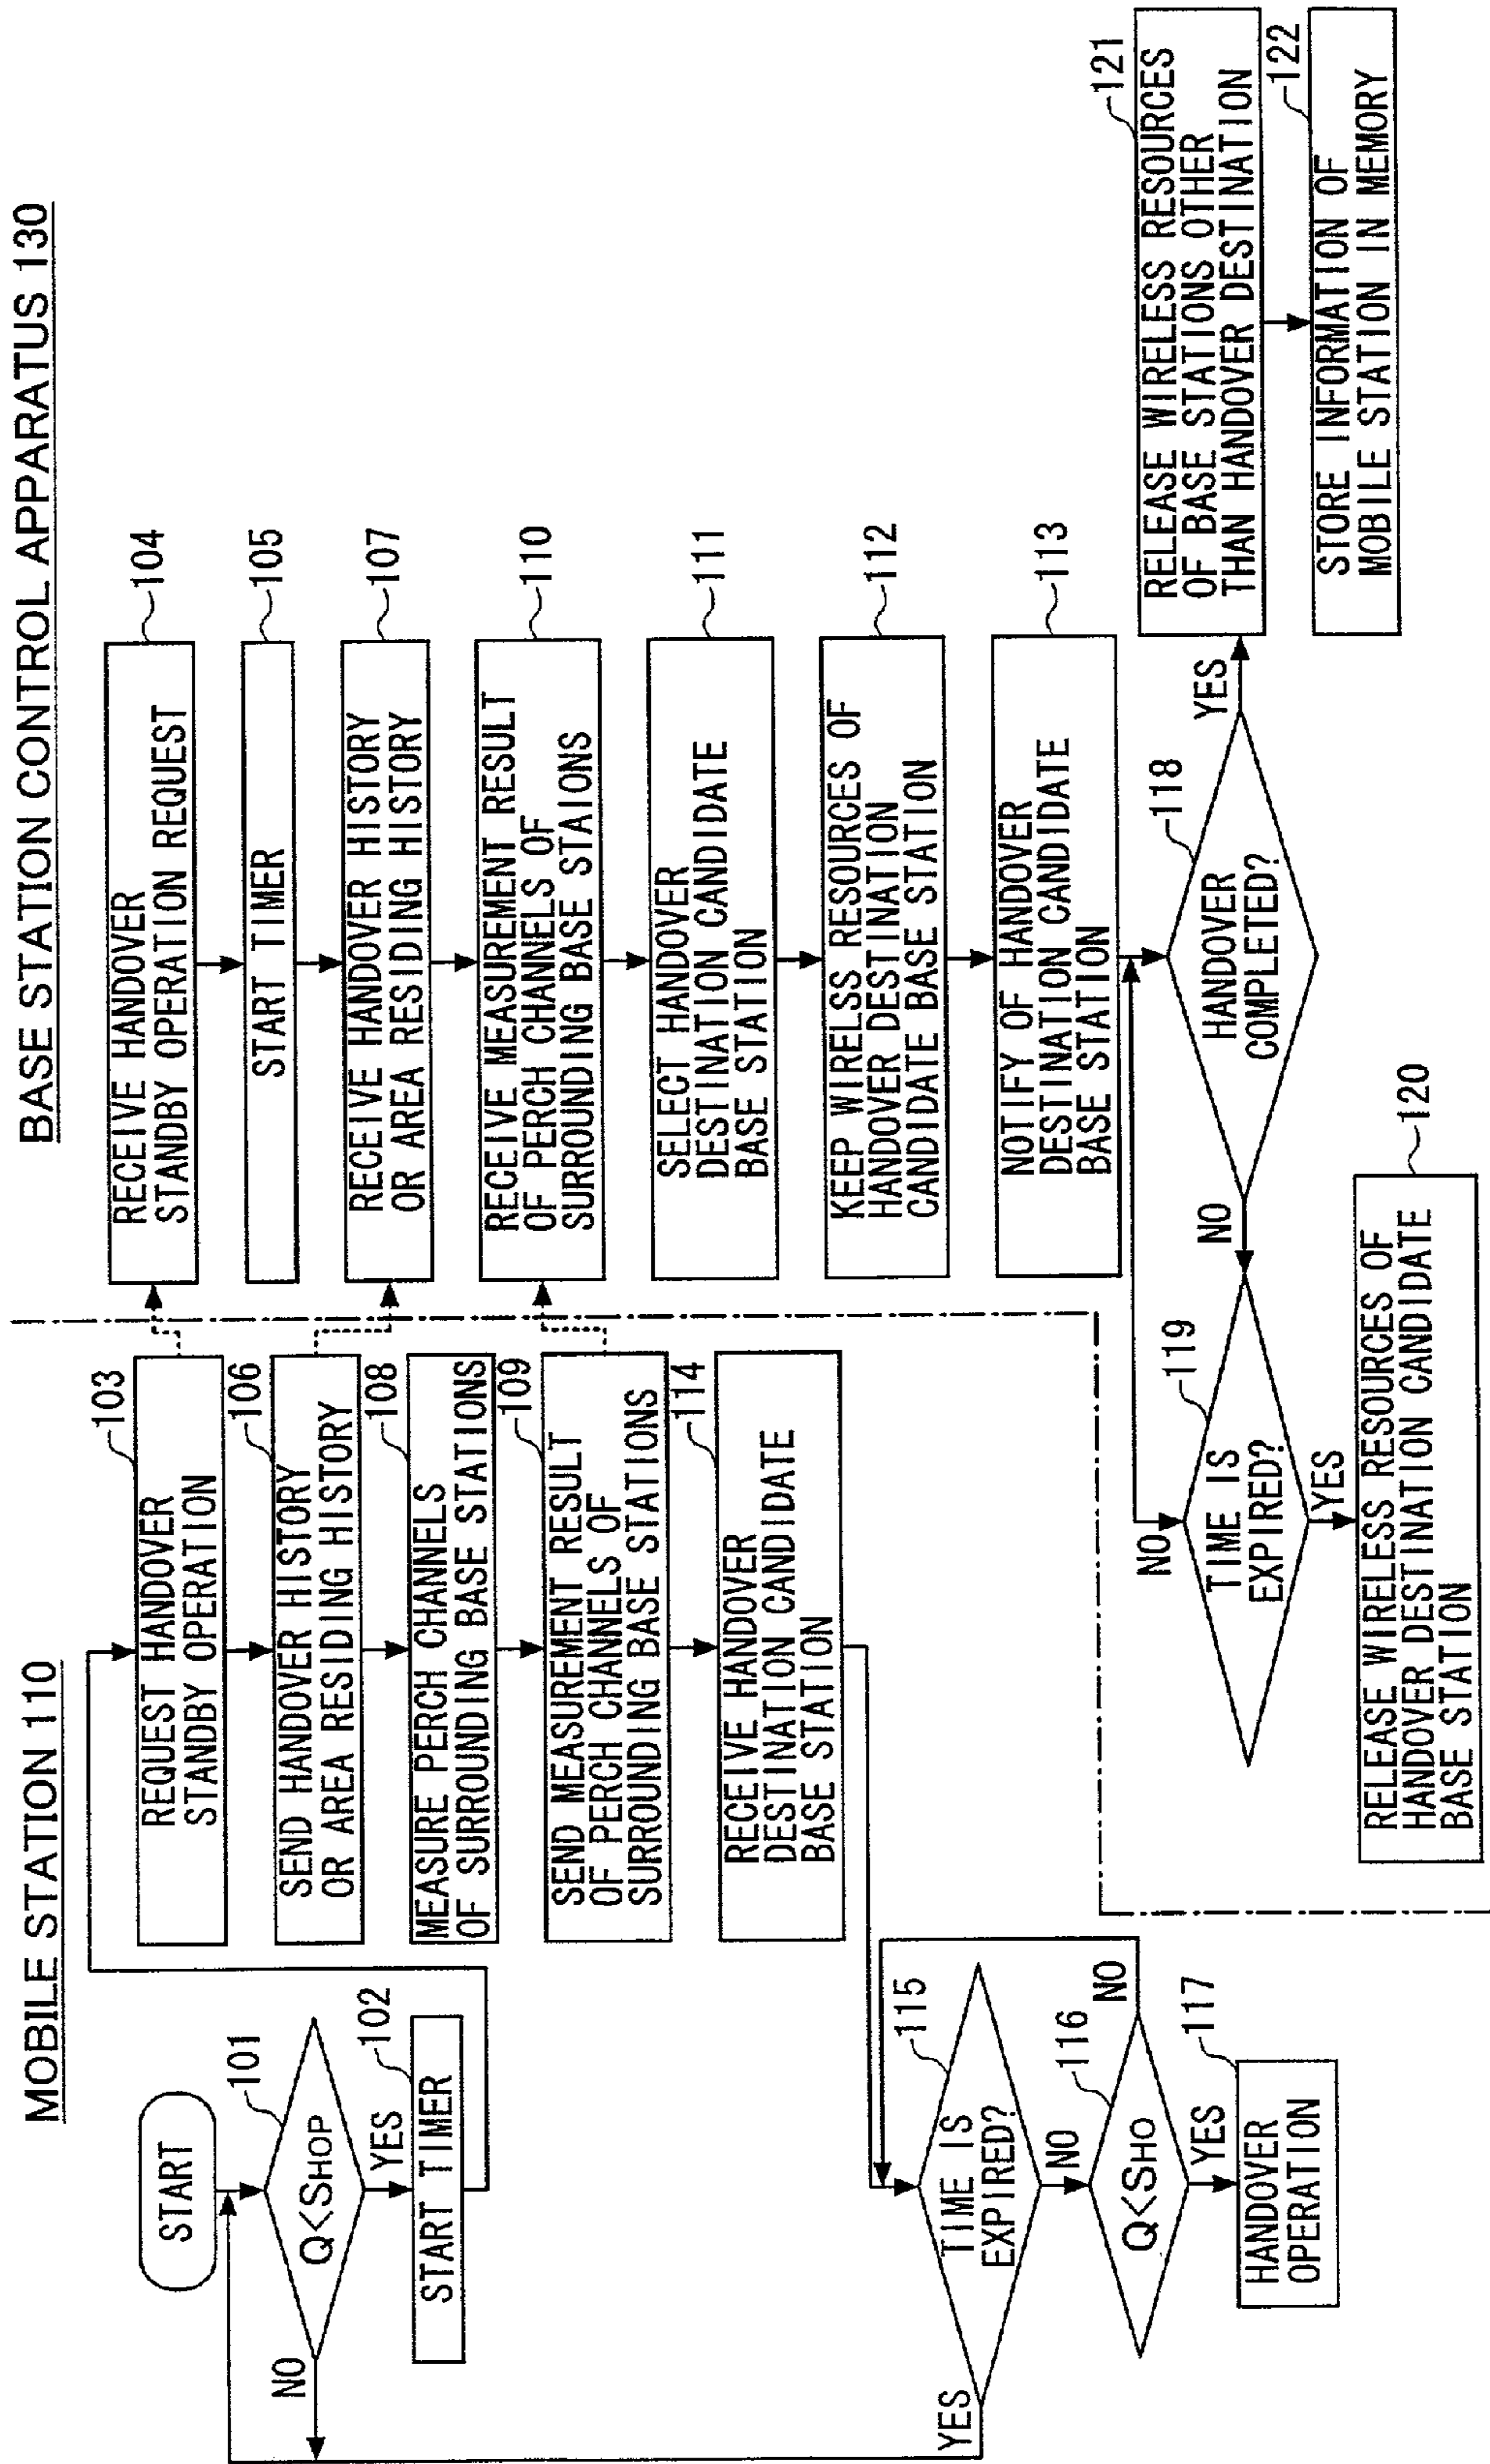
MOBILE STATION 110

START

101
$Q<S_{HOP}$
NO
YES
102
START TIMER

103
REQUEST HANDOVER STANDBY OPERATION

106
SEND HANDOVER HISTORY OR AREA RESIDING HISTORY

108
MEASURE PERCH CHANNELS OF SURROUNDING BASE STATIONS

109
SEND MEASUREMENT RESULT OF PERCH CHANNELS OF SURROUNDING BASE STATIONS

114
RECEIVE HANDOVER DESTINATION CANDIDATE BASE STATION

115
TIME IS EXPIRED?
YES
NO

116
$Q<S_{HO}$
NO
YES

117
HANDOVER OPERATION

BASE STATION CONTROL APPARATUS 130

104
RECEIVE HANDOVER STANDBY OPERATION REQUEST

105
START TIMER

107
RECEIVE HANDOVER HISTORY OR AREA RESIDING HISTORY

110
RECEIVE MEASUREMENT RESULT OF PERCH CHANNELS OF SURROUNDING BASE STATIONS

111
SELECT HANDOVER DESTINATION CANDIDATE BASE STATION

112
KEEP WIRELSS RESOURCES OF HANDOVER DESTINATION CANDIDATE BASE STATION

113
NOTIFY OF HANDOVER DESTINATION CANDIDATE BASE STATION

118
HANDOVER COMPLETED?
YES
NO

119
TIME IS EXPIRED?
NO
YES

120
RELEASE WIRELESS RESOURCES OF HANDOVER DESTINATION CANDIDATE BASE STATION

121
RELEASE WIRELESS RESOURCES OF BASE STATIONS OTHER THAN HANDOVER DESTINATION

122
STORE INFORMATION OF MOBILE STATION IN MEMORY